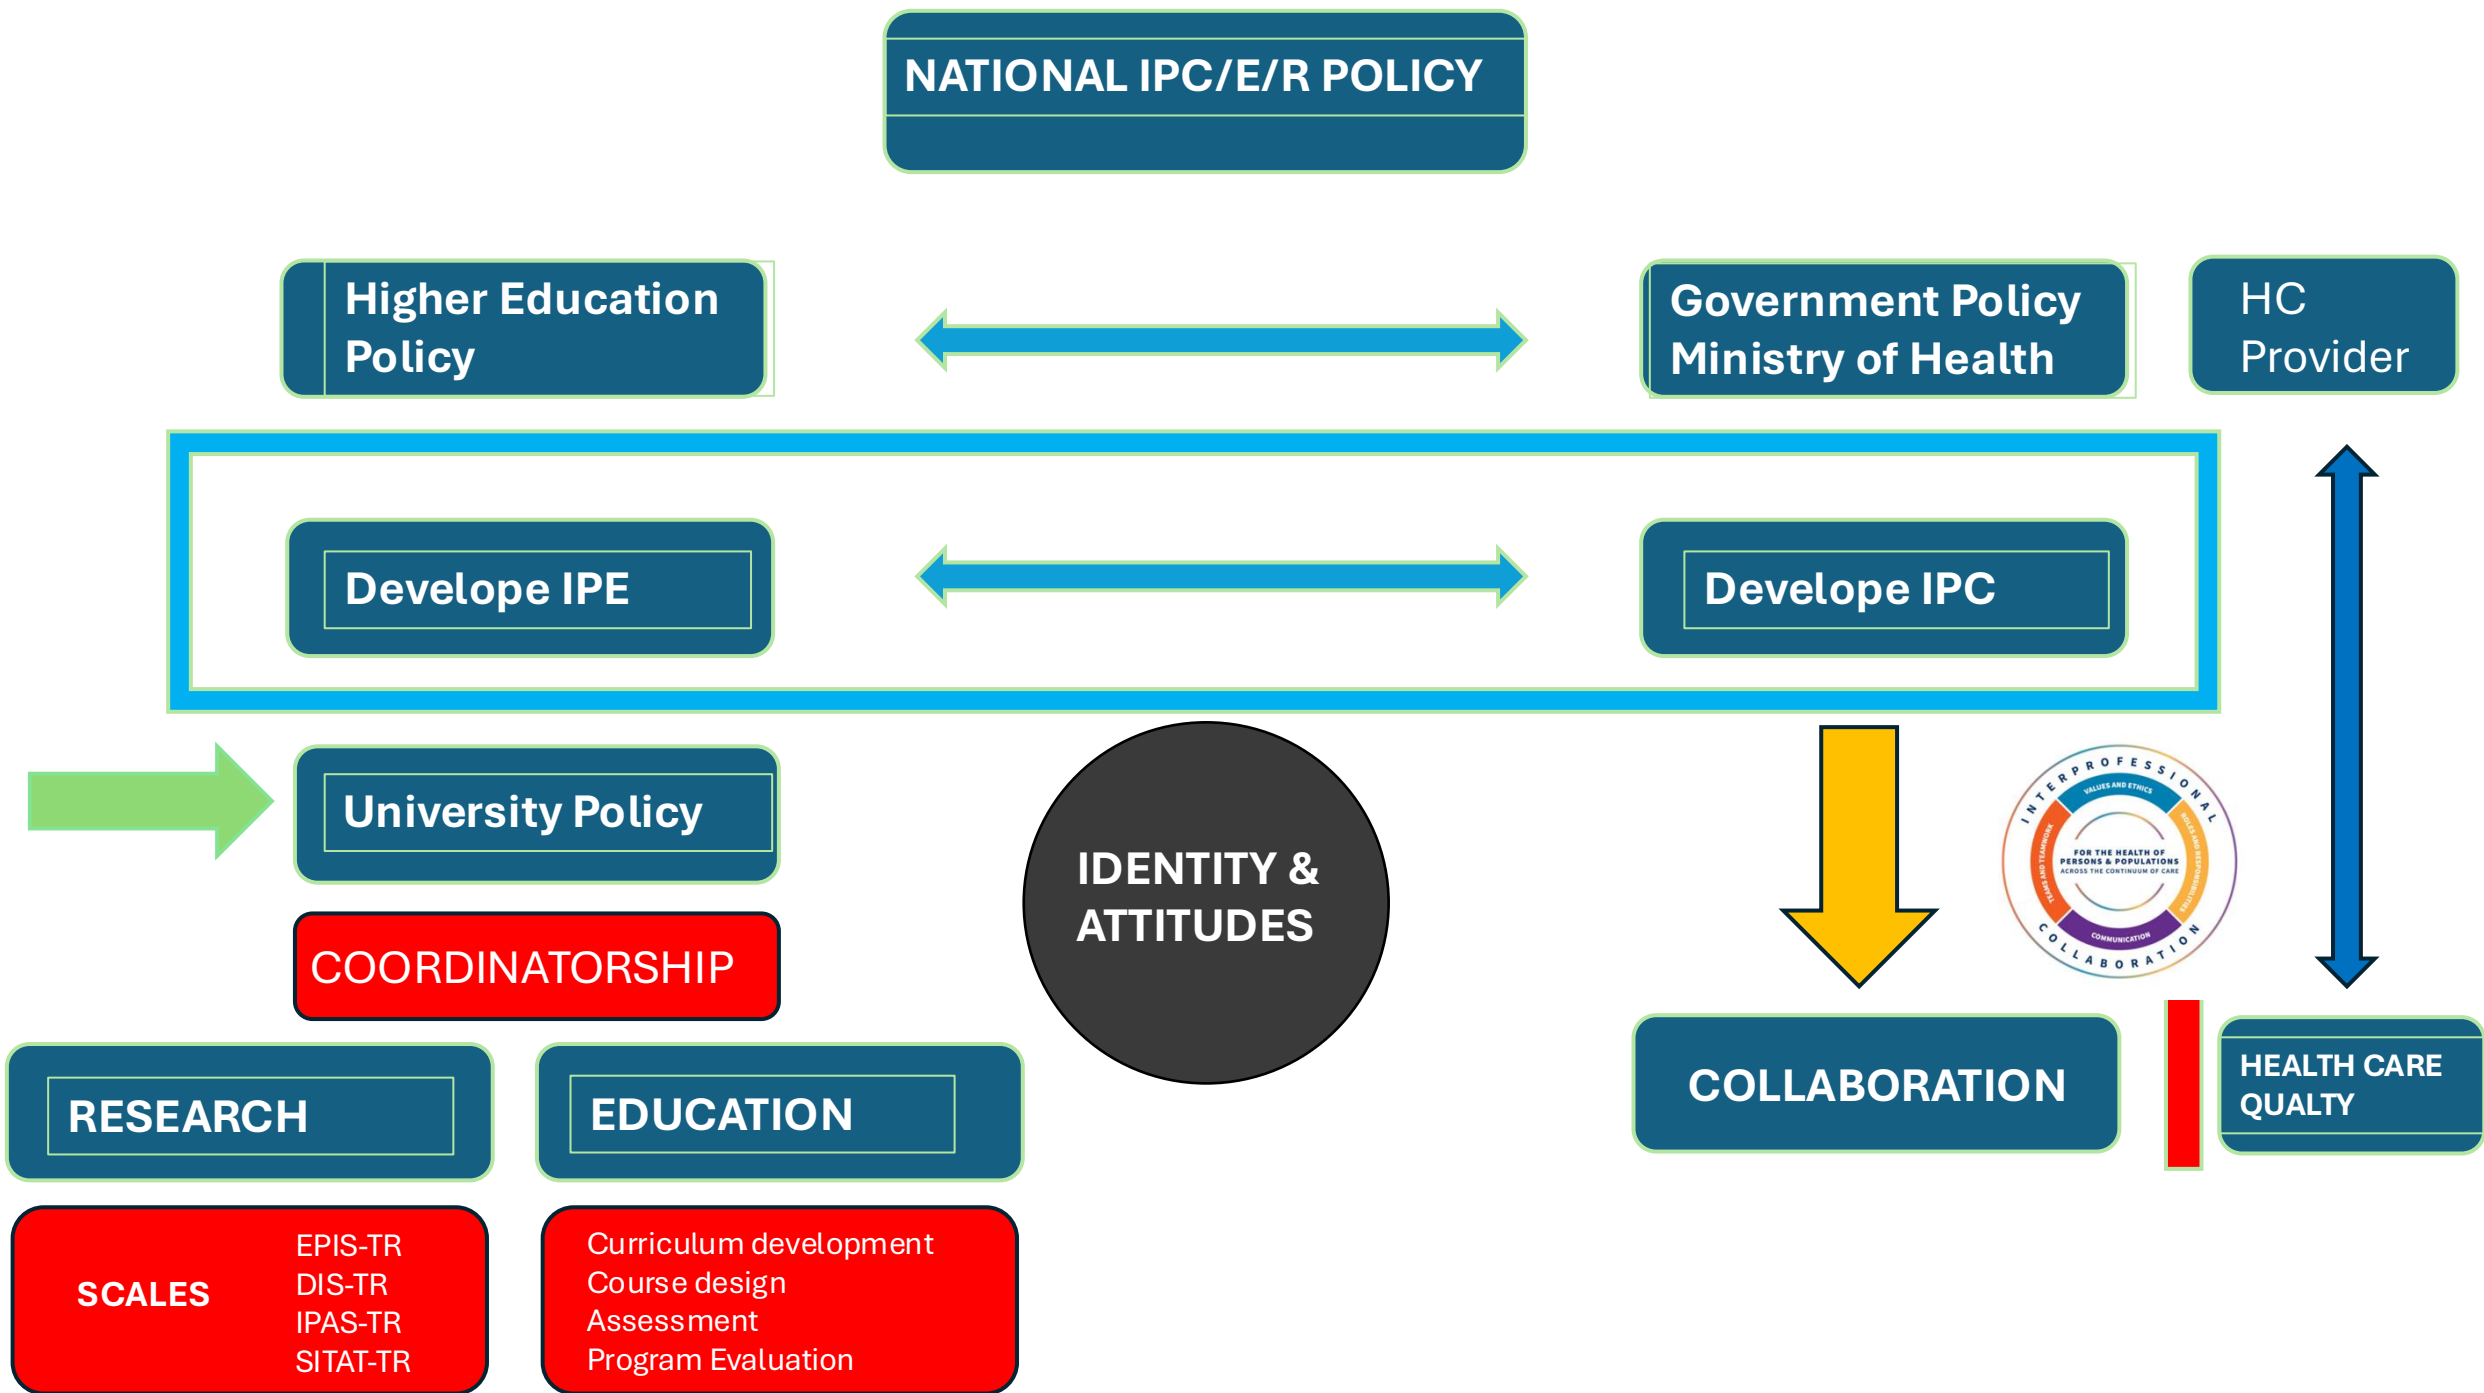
NATIONAL IPC/E/R POLICY

Higher Education Policy

Government Policy Ministry of Health

HC Provider

Develope IPE

Develope IPC

University Policy

IDENTITY & ATTITUDES

INTERPROFESSIONAL COLLABORATION

VALUES AND ETHICS

ROLES AND RESPONSIBILITIES

COMMUNICATION

TEAMS AND TEAMWORK

FOR THE HEALTH OF PERSONS & POPULATIONS ACROSS THE CONTINUUM OF CARE

COORDINATORSHIP

RESEARCH

EDUCATION

COLLABORATION

HEALTH CARE QUALTY

SCALES

EPIS-TR
DIS-TR
IPAS-TR
SITAT-TR

Curriculum development
Course design
Assessment
Program Evaluation